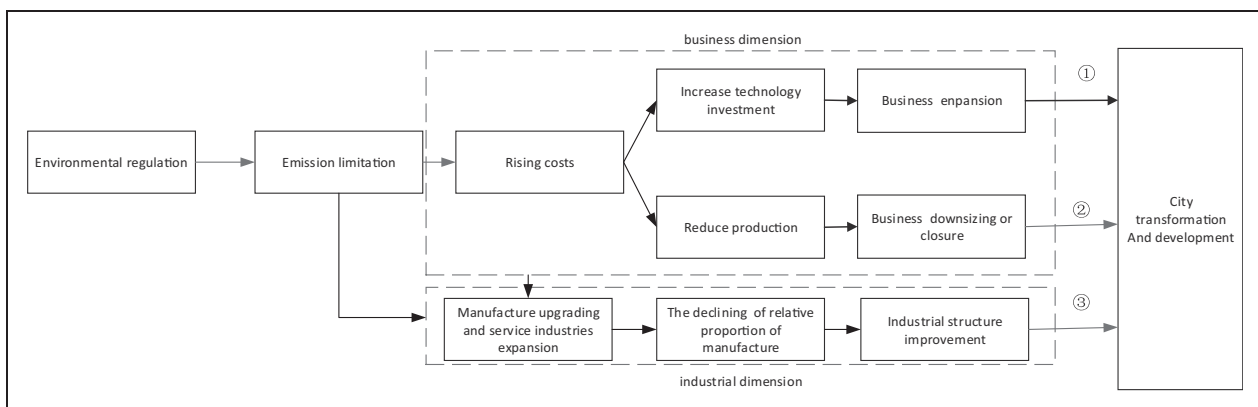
business dimension

Environmental regulation

Emission limitation

Rising costs

Increase technology investment

Business enpansion

Reduce production

Business downsizing or closure

①

②

③

City transformation And development

Manufacture upgrading and service industries expansion

The declining of relative proportion of manufacture

Industrial structure improvement

industrial dimension